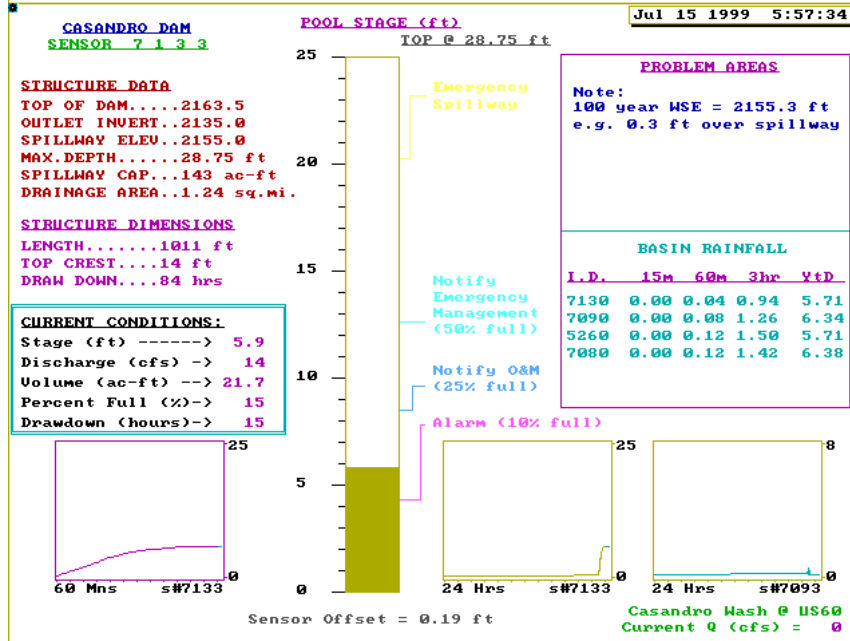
CASANDRO DAM
SENSOR 7 1 3 3

POOL STAGE (ft)
TOP @ 28.75 ft

Jul 15 1999 5:57:34

STRUCTURE DATA
TOP OF DAM.....2163.5
OUTLET INVERT..2135.0
SPILLWAY ELEV..2155.0
MAX.DEPTH......28.75 ft
SPILLWAY CAP...143 ac-ft
DRAINAGE AREA..1.24 sq.mi.

STRUCTURE DIMENSIONS
LENGTH.......1011 ft
TOP CREST....14 ft
DRAW DOWN....84 hrs

CURRENT CONDITIONS:
Stage (ft) ------> 5.9
Discharge (cfs) -> 14
Volume (ac-ft) --> 21.7
Percent Full (%)-> 15
Drawdown (hours)-> 15

25
20
15
10
5
0

Emergency Spillway

Notify Emergency Management (50% full)

Notify O&M (25% full)

Alarm (10% full)

PROBLEM AREAS
Note:
100 year WSE = 2155.3 ft
e.g. 0.3 ft over spillway

BASIN RAINFALL

| I.D. | 15m | 60m | 3hr | YtD |
|---|---|---|---|---|
| 7130 | 0.00 | 0.04 | 0.94 | 5.71 |
| 7090 | 0.00 | 0.08 | 1.26 | 6.34 |
| 5260 | 0.00 | 0.12 | 1.50 | 5.71 |
| 7080 | 0.00 | 0.12 | 1.42 | 6.38 |

25
0
60 Mns s#7133

25
0
24 Hrs s#7133

8
0
24 Hrs s#7093

Sensor Offset = 0.19 ft

Casandro Wash @ US60
Current Q (cfs) = 0